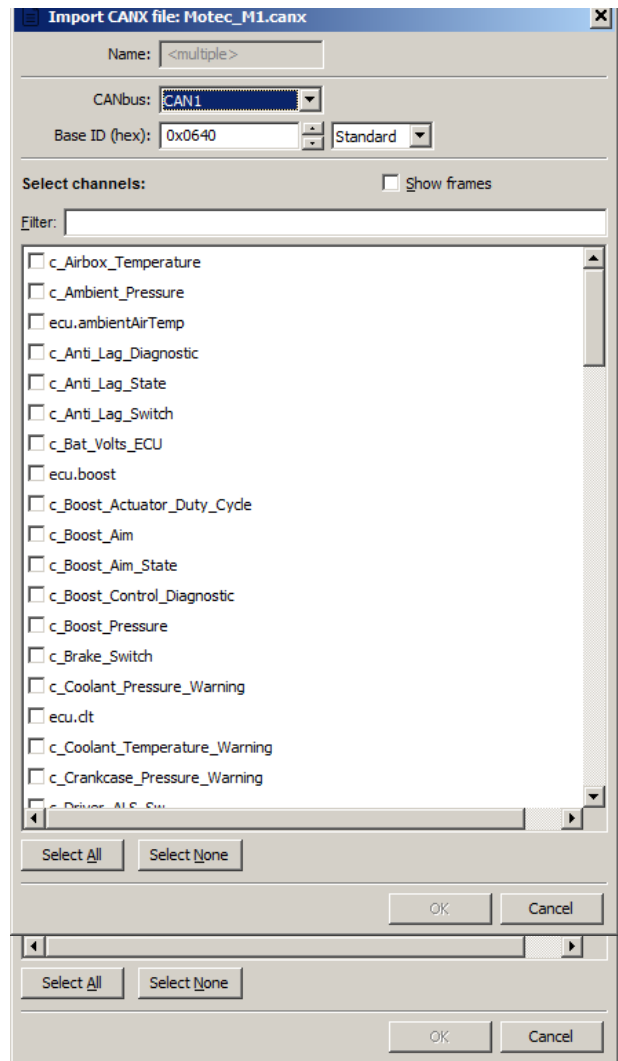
Import CANX file: Motec_M1.canx

Name: <multiple>

CANbus: CAN1

Base ID (hex): 0x0640 Standard

Select channels:

Show frames

Filter:

c_Airbox_Temperature
c_Ambient_Pressure
ecu.ambientAirTemp
c_Anti_Lag_Diagnostic
c_Anti_Lag_State
c_Anti_Lag_Switch
c_Bat_Volts_ECU
ecu.boost
c_Boost_Actuator_Duty_Cycle
c_Boost_Aim
c_Boost_Aim_State
c_Boost_Control_Diagnostic
c_Boost_Pressure
c_Brake_Switch
c_Coolant_Pressure_Warning
ecu.clt
c_Coolant_Temperature_Warning
c_Crankcase_Pressure_Warning
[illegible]

Select All Select None

OK Cancel

Select All Select None

OK Cancel